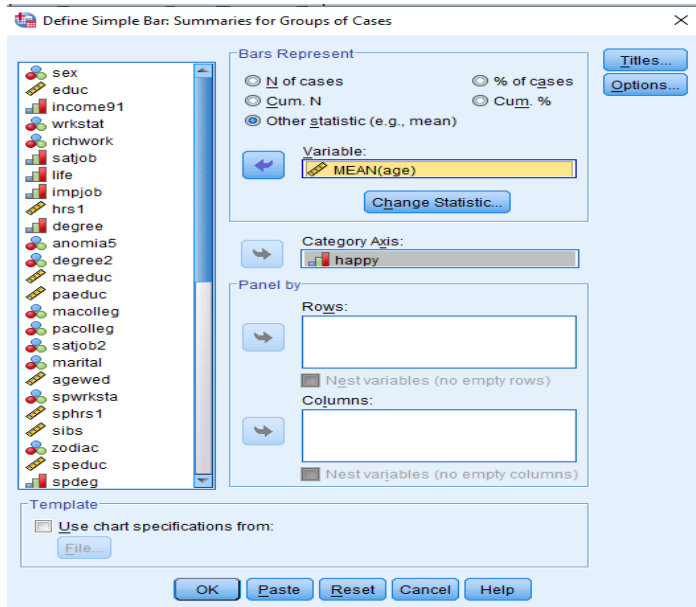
Define Simple Bar: Summaries for Groups of Cases

sex
educ
income91
wrkstat
richwork
satjob
life
impjob
hrs1
degree
anomia5
degree2
maeduc
paeduc
macolleg
pacolleg
satjob2
marital
agewed
spwrksta
sphrs1
sibs
zodiac
speduc
spdeg

Bars Represent
N of cases
% of cases
Cum. N
Cum. %
Other statistic (e.g., mean)
Variable:
MEAN(age)
Change Statistic...

Category Axis:
happy

Panel by
Rows:
Nest variables (no empty rows)
Columns:
Nest variables (no empty columns)

Titles...
Options...

Template
Use chart specifications from:
File...

OK
Paste
Reset
Cancel
Help